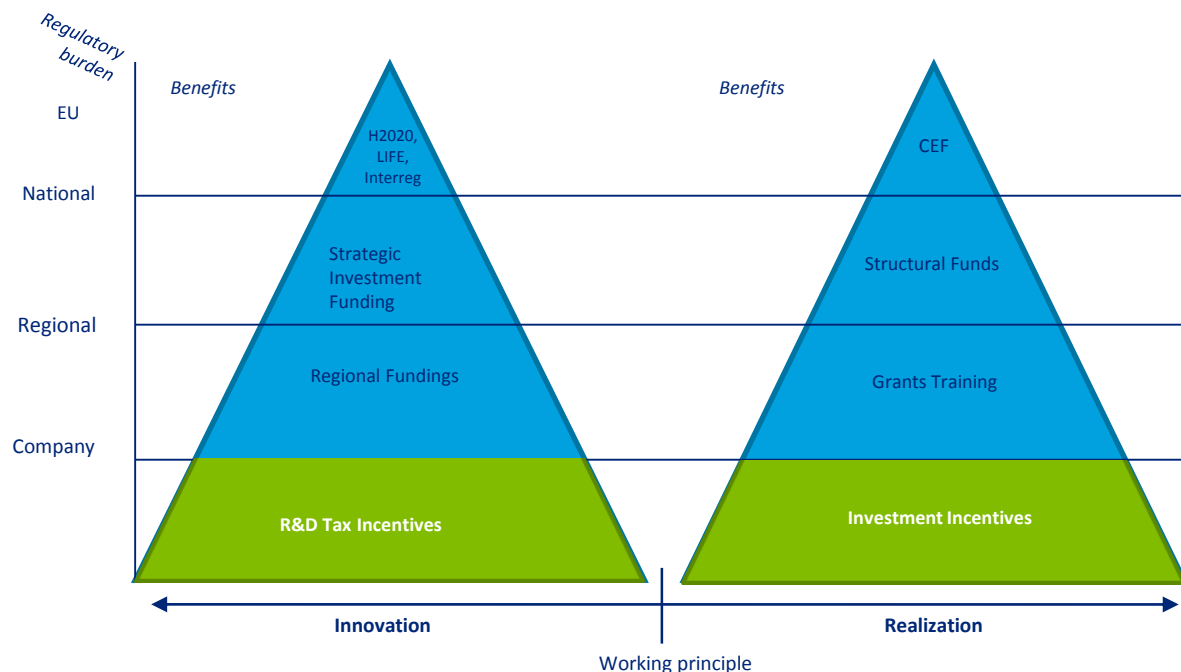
Regulatory burden

Benefits

Benefits

EU

H2020, LIFE, Interreg

CEF

National

Strategic Investment Funding

Structural Funds

Regional

Regional Fundings

Grants Training

Company

R&D Tax Incentives

Investment Incentives

Innovation

Realization

Working principle